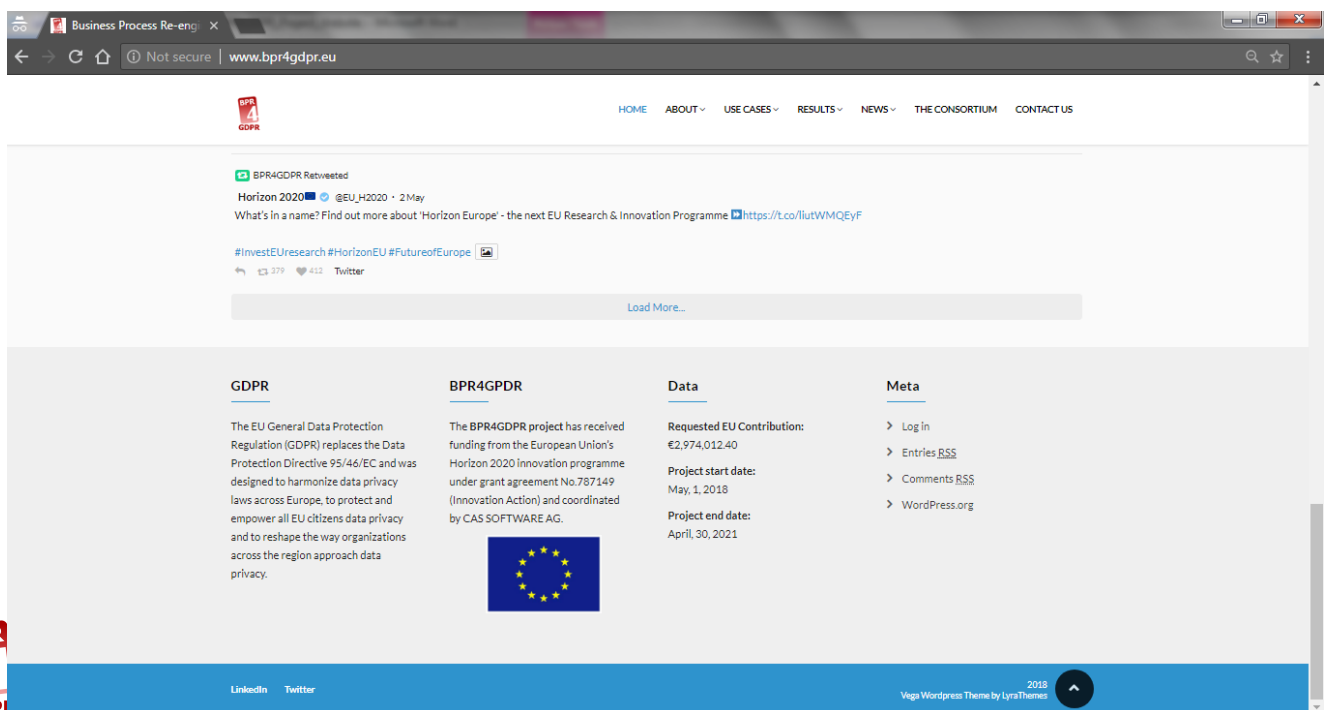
Business Process Re-engi ×

Not secure | www.bpr4gdpr.eu

BPR 4 GDPR

HOME ABOUT USE CASES RESULTS NEWS THE CONSORTIUM CONTACT US

BPR4GDPR Retweeted

Horizon 2020 @EU_H2020 · 2 May

What's in a name? Find out more about 'Horizon Europe' - the next EU Research & Innovation Programme https://t.co/liutWMQEyF

#InvestEUresearch #HorizonEU #FutureofEurope

379 412 Twitter

Load More...

GDPR

The EU General Data Protection Regulation (GDPR) replaces the Data Protection Directive 95/46/EC and was designed to harmonize data privacy laws across Europe, to protect and empower all EU citizens data privacy and to reshape the way organizations across the region approach data privacy.

BPR4GPDR

The BPR4GDPR project has received funding from the European Union's Horizon 2020 innovation programme under grant agreement No.787149 (Innovation Action) and coordinated by CAS SOFTWARE AG.

Data

Requested EU Contribution:
€2,974,012.40

Project start date:
May, 1, 2018

Project end date:
April, 30, 2021

Meta

Log in
Entries RSS
Comments RSS
WordPress.org

LinkedIn Twitter

2018
Vega Wordpress Theme by LyraThemes